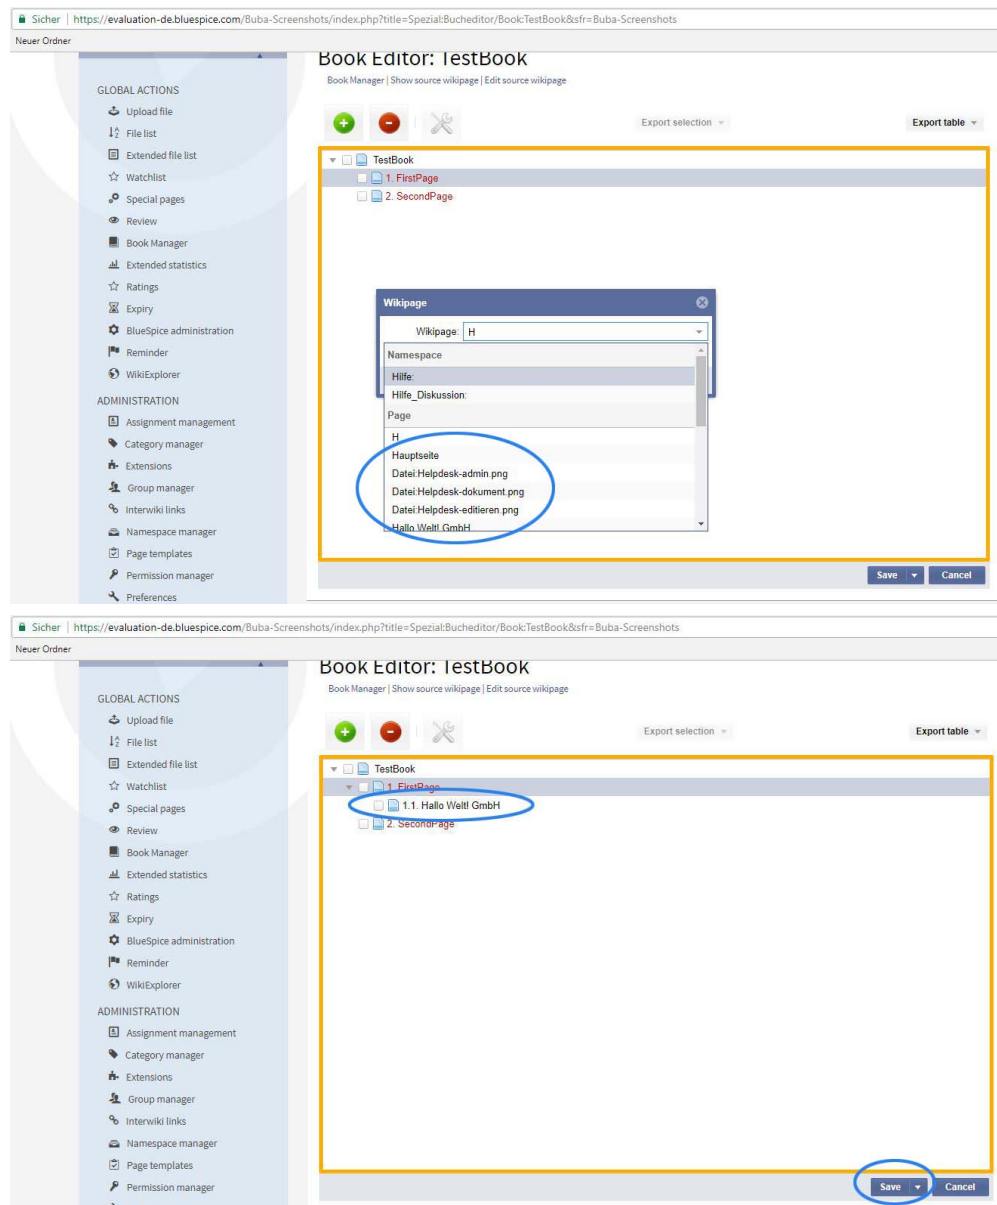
Sicher | https://evaluation-de.bluespice.com/Buba-Screenshots/index.php?title=Spezial:Bucheditor/Book:TestBook&sfr=Buba-Screenshots

Neuer Ordner

Book Editor: TestBook

Book Manager | Show source wikipage | Edit source wikipage

GLOBAL ACTIONS
Upload file
File list
Extended file list
Watchlist
Special pages
Review
Book Manager
Extended statistics
Ratings
Expiry
BlueSpice administration
Reminder
WikiExplorer

ADMINISTRATION
Assignment management
Category manager
Extensions
Group manager
Interwiki links
Namespace manager
Page templates
Permission manager
Preferences

Export selection

Export table

TestBook
1. FirstPage
2. SecondPage

Wikipage
Wikipage: H
Namespace
Hilfe:
Hilfe_Diskussion:
Page
H
Hauptseite
Datei:Helpdesk-admin.png
Datei:Helpdesk-dokument.png
Datei:Helpdesk-editieren.png
Hallo Welt! GmbH

Save
Cancel

Sicher | https://evaluation-de.bluespice.com/Buba-Screenshots/index.php?title=Spezial:Bucheditor/Book:TestBook&sfr=Buba-Screenshots

Neuer Ordner

Book Editor: TestBook

Book Manager | Show source wikipage | Edit source wikipage

GLOBAL ACTIONS
Upload file
File list
Extended file list
Watchlist
Special pages
Review
Book Manager
Extended statistics
Ratings
Expiry
BlueSpice administration
Reminder
WikiExplorer

ADMINISTRATION
Assignment management
Category manager
Extensions
Group manager
Interwiki links
Namespace manager
Page templates
Permission manager

Export selection

Export table

TestBook
1. FirstPage
1.1. Hallo Welt! GmbH
2. SecondPage

Save
Cancel